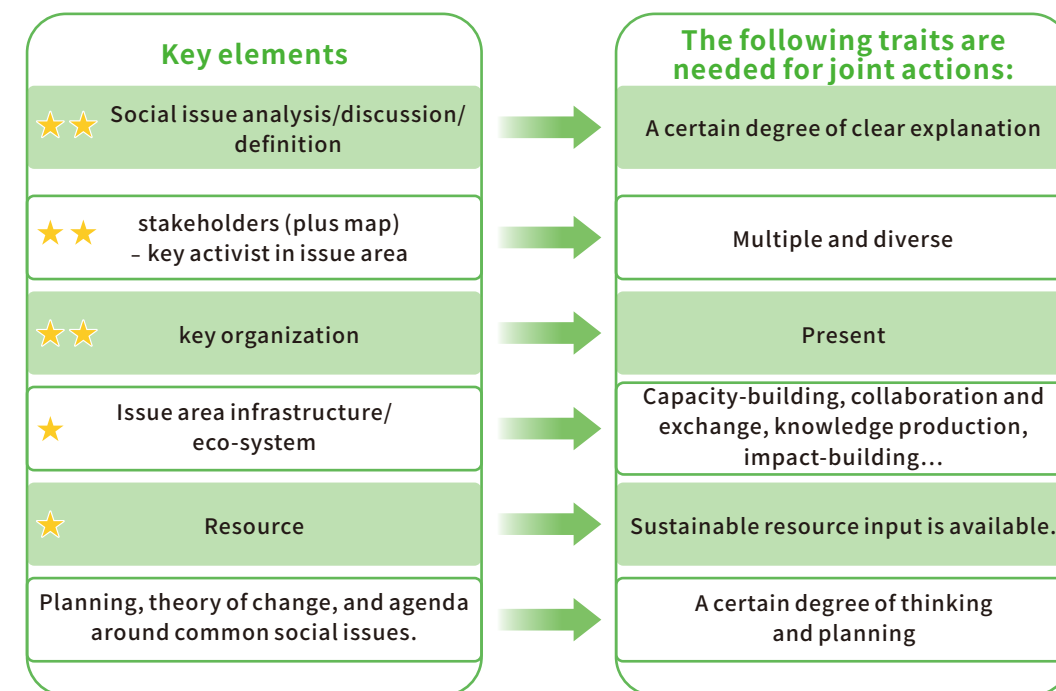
Key elements

Social issue analysis/discussion/ definition

stakeholders (plus map) – key activist in issue area

key organization

Issue area infrastructure/ eco-system

Resource

Planning, theory of change, and agenda around common social issues.

The following traits are needed for joint actions:

A certain degree of clear explanation

Multiple and diverse

Present

Capacity-building, collaboration and exchange, knowledge production, impact-building…

Sustainable resource input is available.

A certain degree of thinking and planning